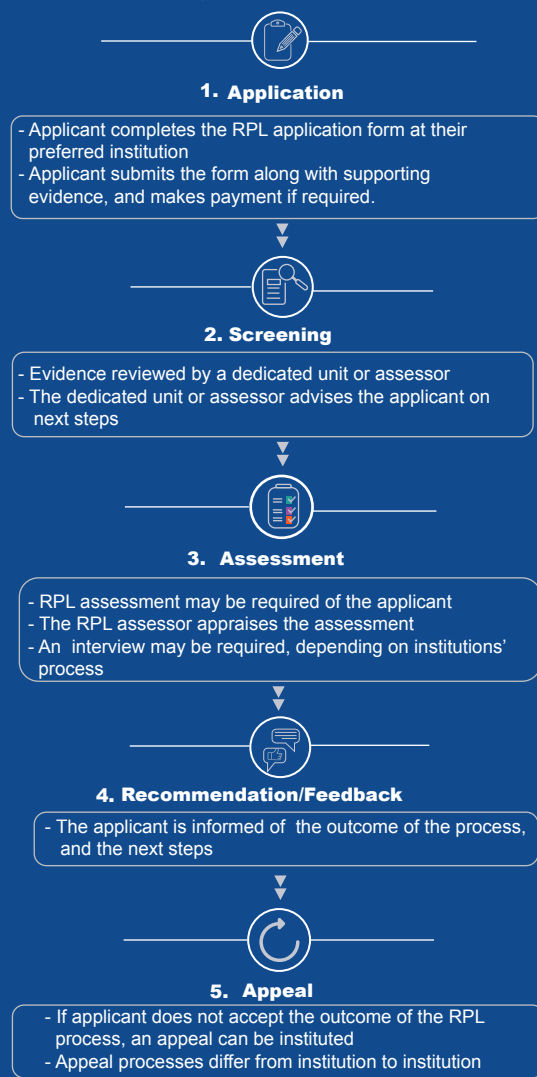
1. Application

- Applicant completes the RPL application form at their preferred institution
- Applicant submits the form along with supporting evidence, and makes payment if required.

2. Screening

- Evidence reviewed by a dedicated unit or assessor
- The dedicated unit or assessor advises the applicant on next steps

3. Assessment

- RPL assessment may be required of the applicant
- The RPL assessor appraises the assessment
- An interview may be required, depending on institutions' process

4. Recommendation/Feedback

- The applicant is informed of the outcome of the process, and the next steps

5. Appeal

- If applicant does not accept the outcome of the RPL process, an appeal can be instituted
- Appeal processes differ from institution to institution